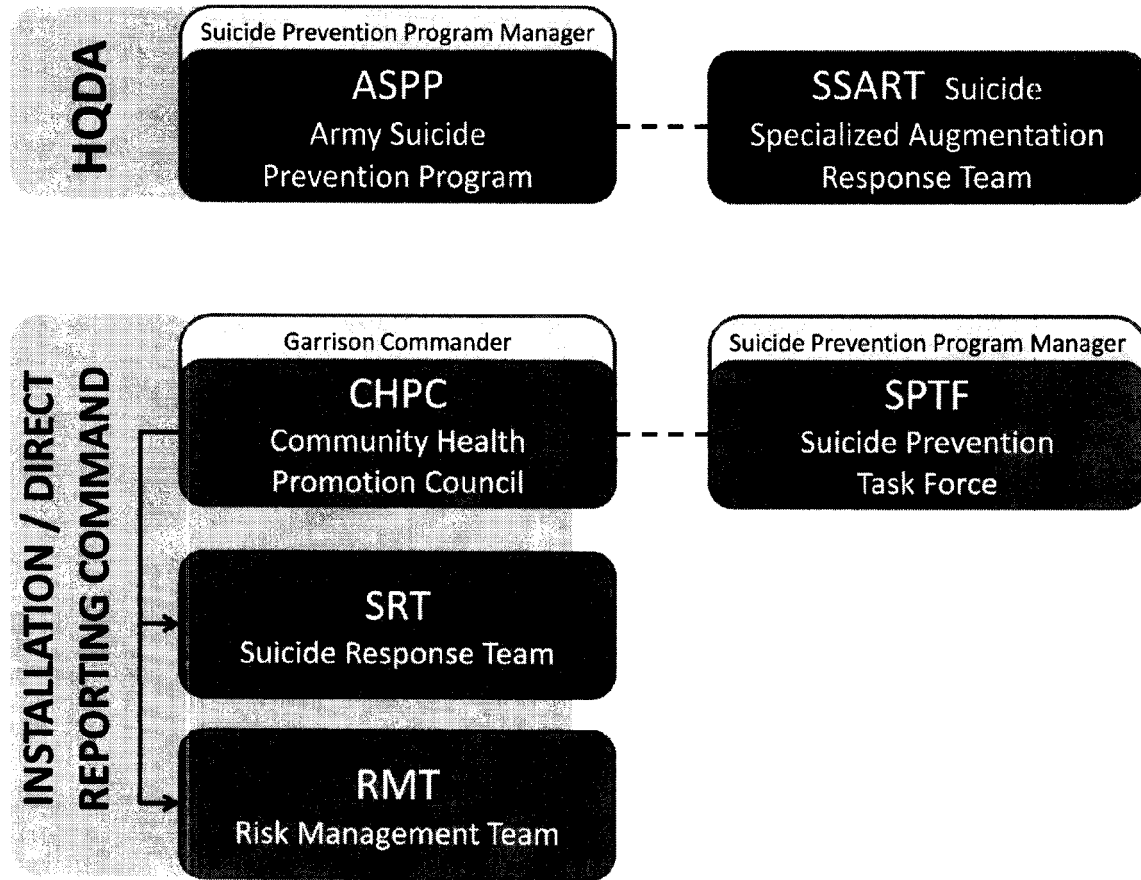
HQDA

Suicide Prevention Program Manager

ASPP
Army Suicide Prevention Program

SSART Suicide Specialized Augmentation Response Team

INSTALLATION / DIRECT REPORTING COMMAND

Garrison Commander

CHPC
Community Health Promotion Council

Suicide Prevention Program Manager

SPTF
Suicide Prevention Task Force

SRT
Suicide Response Team

RMT
Risk Management Team